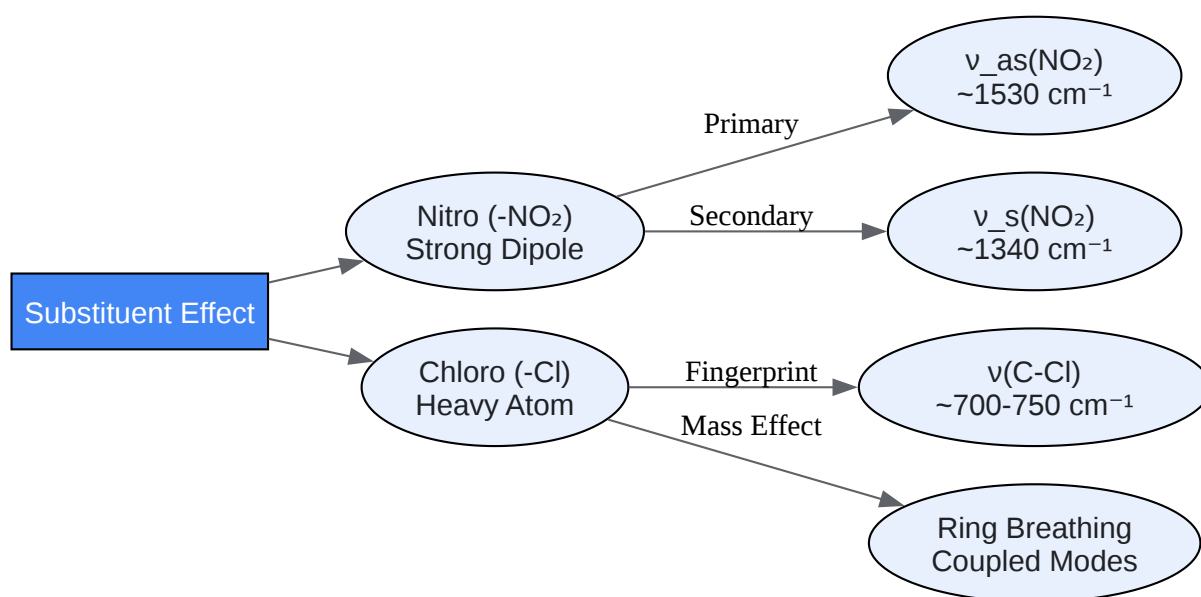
Substituent Effect

Nitro (-NO₂)
Strong Dipole

Chloro (-Cl)
Heavy Atom

Primary

Secondary

Fingerprint

Mass Effect

ν_as(NO₂)
~1530 cm⁻¹

ν_s(NO₂)
~1340 cm⁻¹

ν(C-Cl)
~700-750 cm⁻¹

Ring Breathing
Coupled Modes